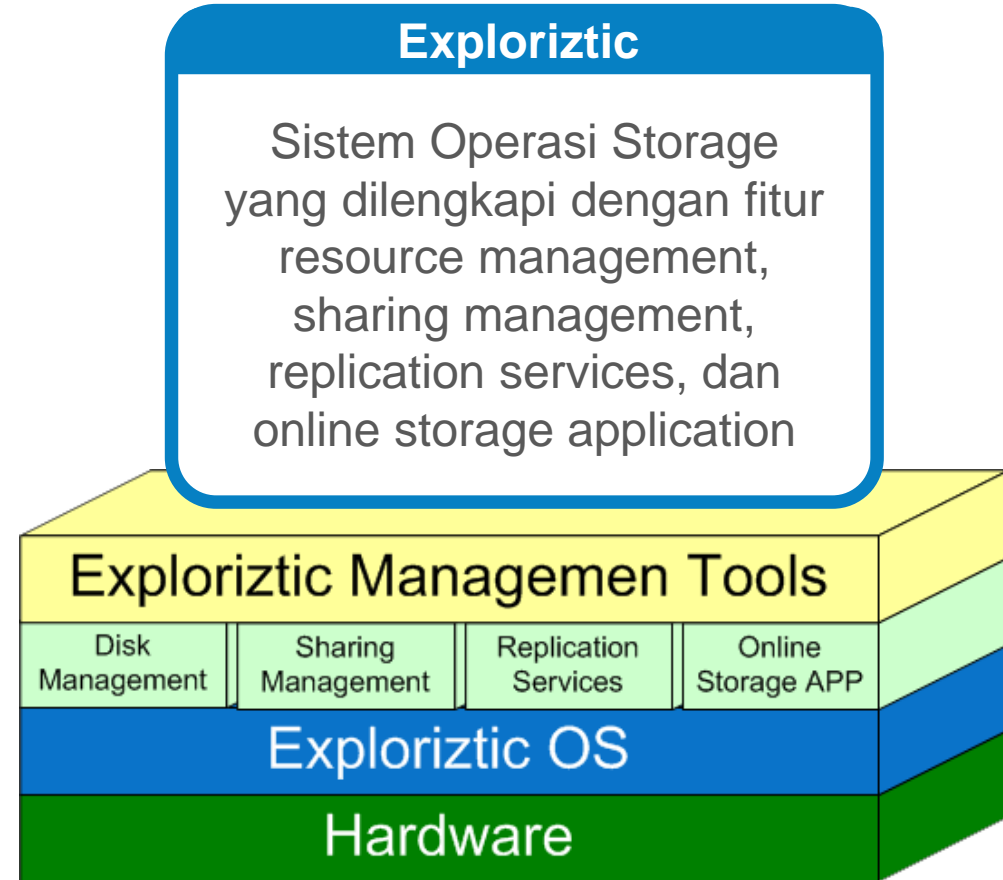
Exploriztic

Sistem Operasi Storage yang dilengkapi dengan fitur resource management, sharing management, replication services, dan online storage application

Exploriztic Managemen Tools

Disk Management

Sharing Management

Replication Services

Online Storage APP

Exploriztic OS

Hardware